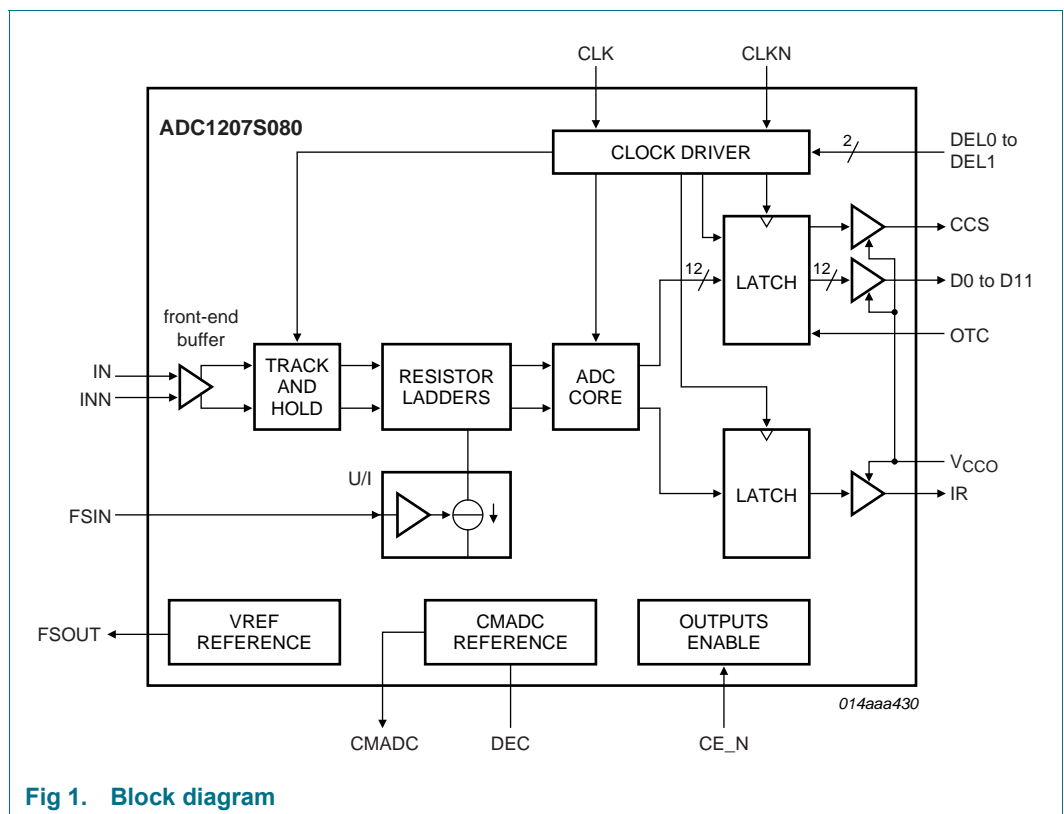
CLK
CLKN
ADC1207S080
CLOCK DRIVER
2
DEL0 to DEL1
CCS
12
LATCH
12
D0 to D11
OTC
front-end buffer
IN
INN
TRACK AND HOLD
RESISTOR LADDERS
ADC CORE
$V_{CCO}$
U/I
LATCH
IR
FSIN
FSOUT
VREF REFERENCE
CMADC REFERENCE
OUTPUTS ENABLE
014aaa430
CMADC
DEC
CE_N

Fig 1. Block diagram